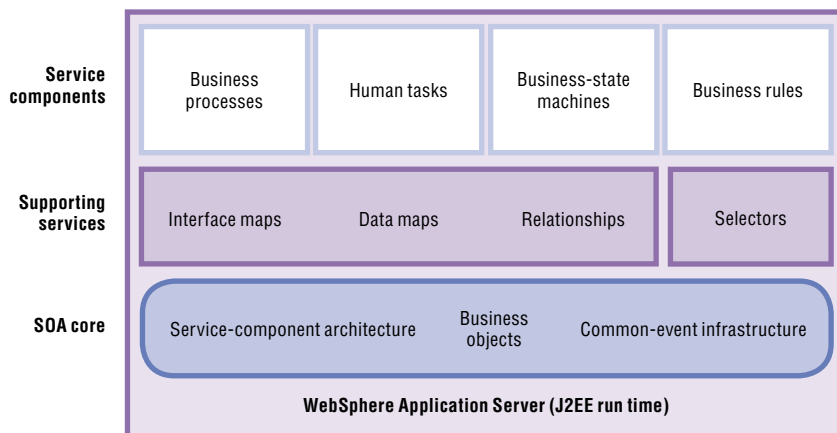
Service components

Business processes

Human tasks

Business-state machines

Business rules

Supporting services

Interface maps

Data maps

Relationships

Selectors

SOA core

Service-component architecture

Business objects

Common-event infrastructure

WebSphere Application Server (J2EE run time)